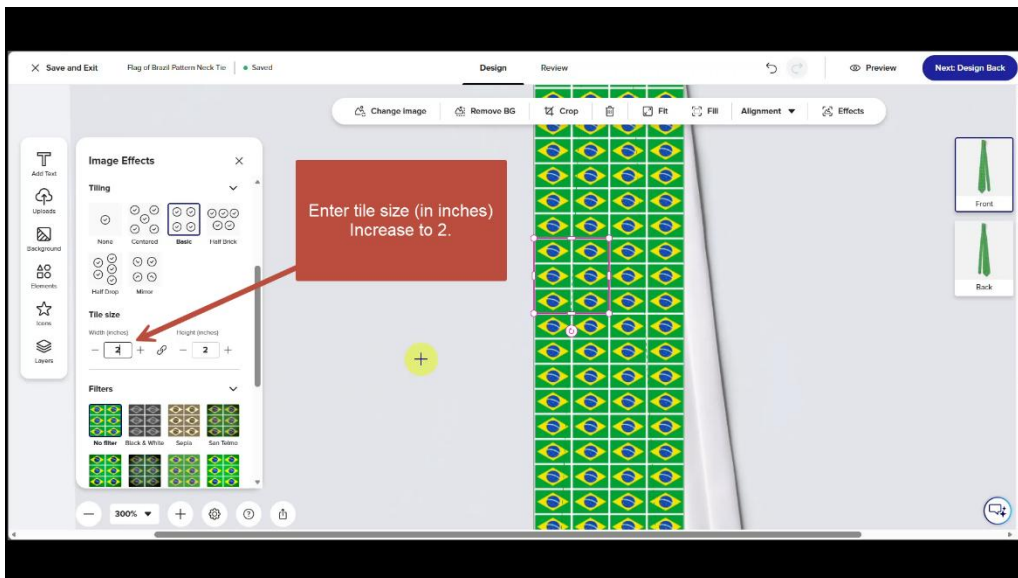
Save and Exit Flag of Brazil Pattern Neck Tie • Saved

Design Review

Preview Next: Design Back

Change image Remove BG Crop Fit Fill Alignment Effects

Add Text
Uploads
Background
Elements
Icons
Layers

Image Effects

Tiling

None Centered Basic Half Brick
Half Drop Mirror

Tile size

Width (inches) Height (inches)
– 2 + – 2 +

Filters

No filter Black & White Sepia San Telmo

Enter tile size (in inches) Increase to 2.

Front

Back

300%